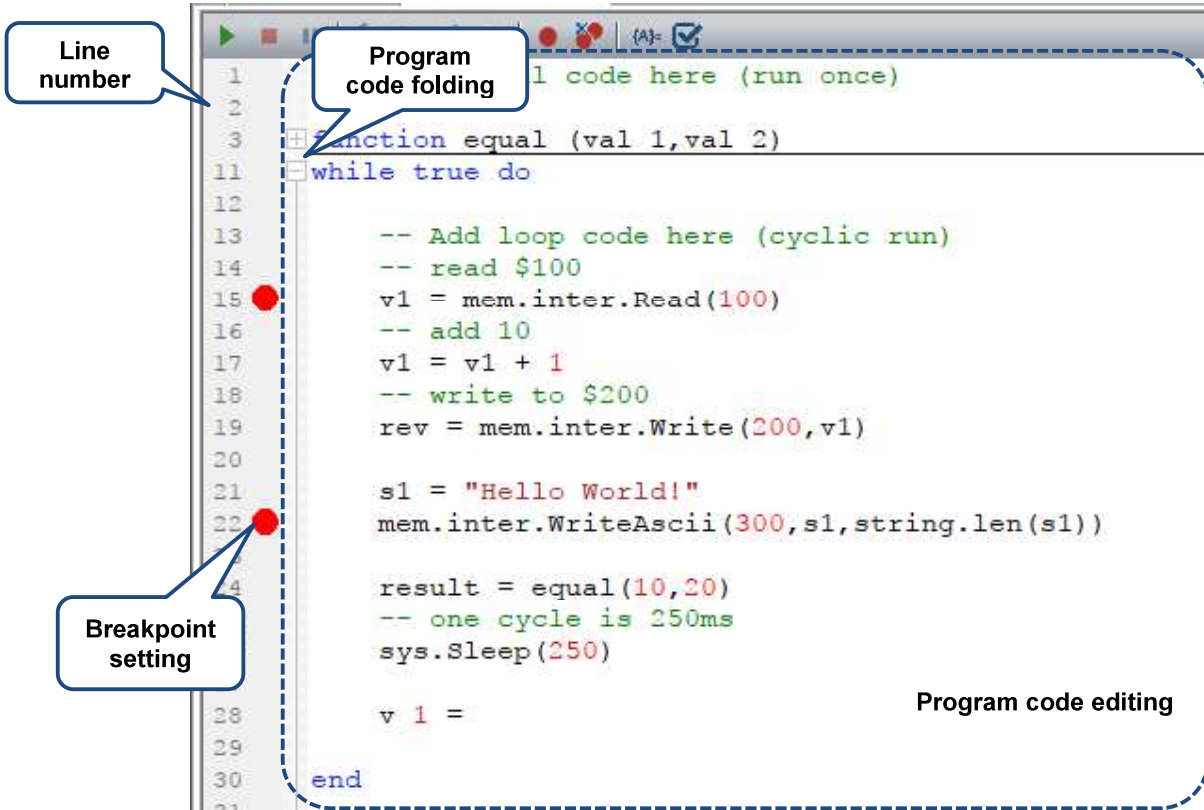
{A}=

Line number

Program code folding

1 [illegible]l code here (run once)
2
3 function equal (val 1,val 2)
11 while true do
12
13 -- Add loop code here (cyclic run)
14 -- read $100
15 v1 = mem.inter.Read(100)
16 -- add 10
17 v1 = v1 + 1
18 -- write to $200
19 rev = mem.inter.Write(200,v1)
20
21 s1 = "Hello World!"
22 mem.inter.WriteAscii(300,s1,string.len(s1))
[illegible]
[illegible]4 result = equal(10,20)
-- one cycle is 250ms
sys.Sleep(250)

28 v 1 =
29
30 end

Breakpoint setting

Program code editing